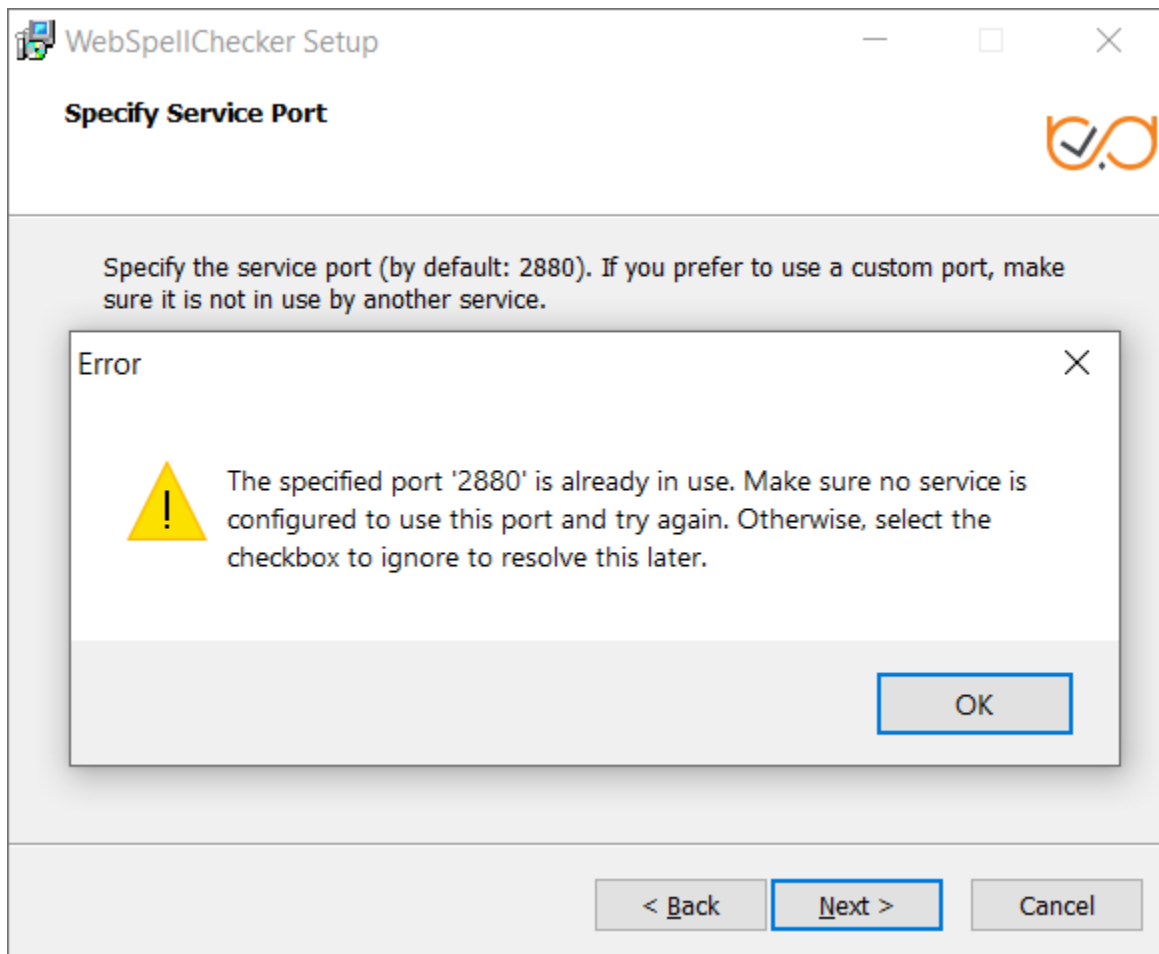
WebSpellChecker Setup

Specify Service Port

Specify the service port (by default: 2880). If you prefer to use a custom port, make sure it is not in use by another service.

Error

The specified port '2880' is already in use. Make sure no service is configured to use this port and try again. Otherwise, select the checkbox to ignore to resolve this later.

OK

< Back

Next >

Cancel